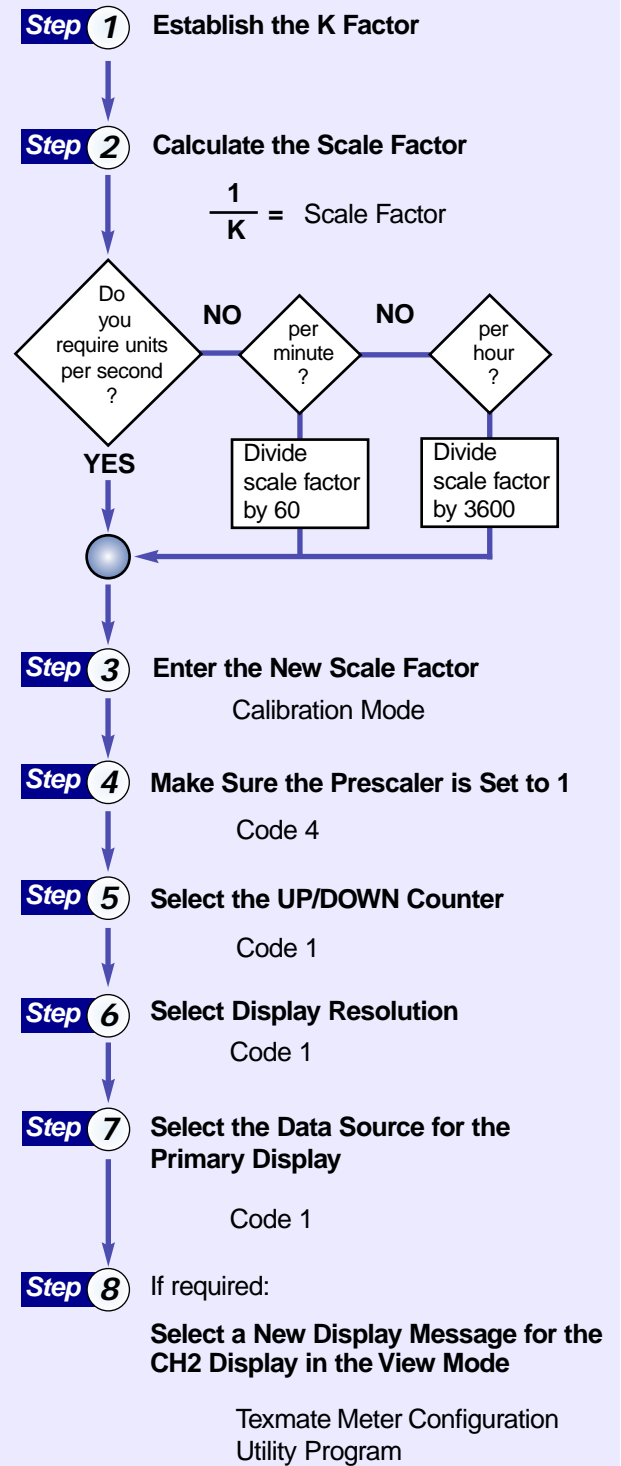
Step 1 Establish the K Factor

Step 2 Calculate the Scale Factor

$\frac{1}{K}$ = Scale Factor

Do you require units per second ?

NO

per minute ?

NO

per hour ?

YES

Divide scale factor by 60

Divide scale factor by 3600

Step 3 Enter the New Scale Factor

Calibration Mode

Step 4 Make Sure the Prescaler is Set to 1

Code 4

Step 5 Select the UP/DOWN Counter

Code 1

Step 6 Select Display Resolution

Code 1

Step 7 Select the Data Source for the Primary Display

Code 1

Step 8 If required:

Select a New Display Message for the CH2 Display in the View Mode

Texmate Meter Configuration Utility Program